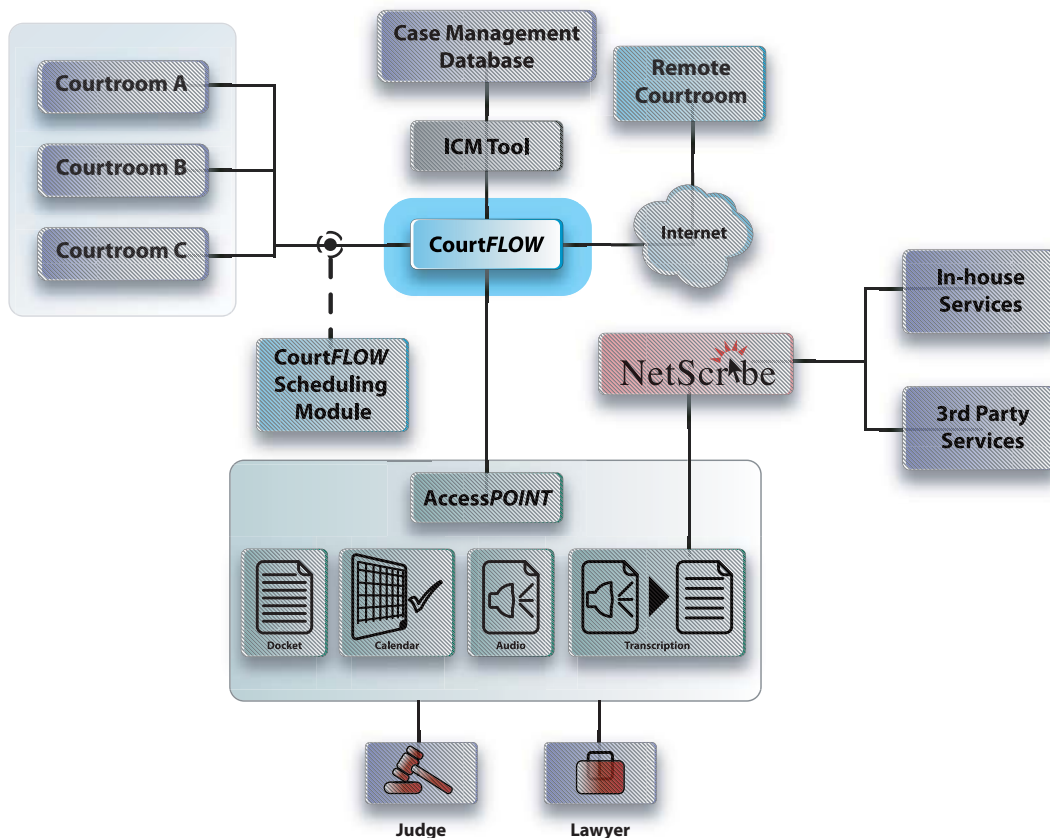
Case Management Database

Remote Courtroom

Courtroom A

Courtroom B

Courtroom C

ICM Tool

CourtFLOW

Internet

In-house Services

CourtFLOW Scheduling Module

NetScribe

3rd Party Services

AccessPOINT

Docket

Calendar

Audio

Transcription

Judge

Lawyer